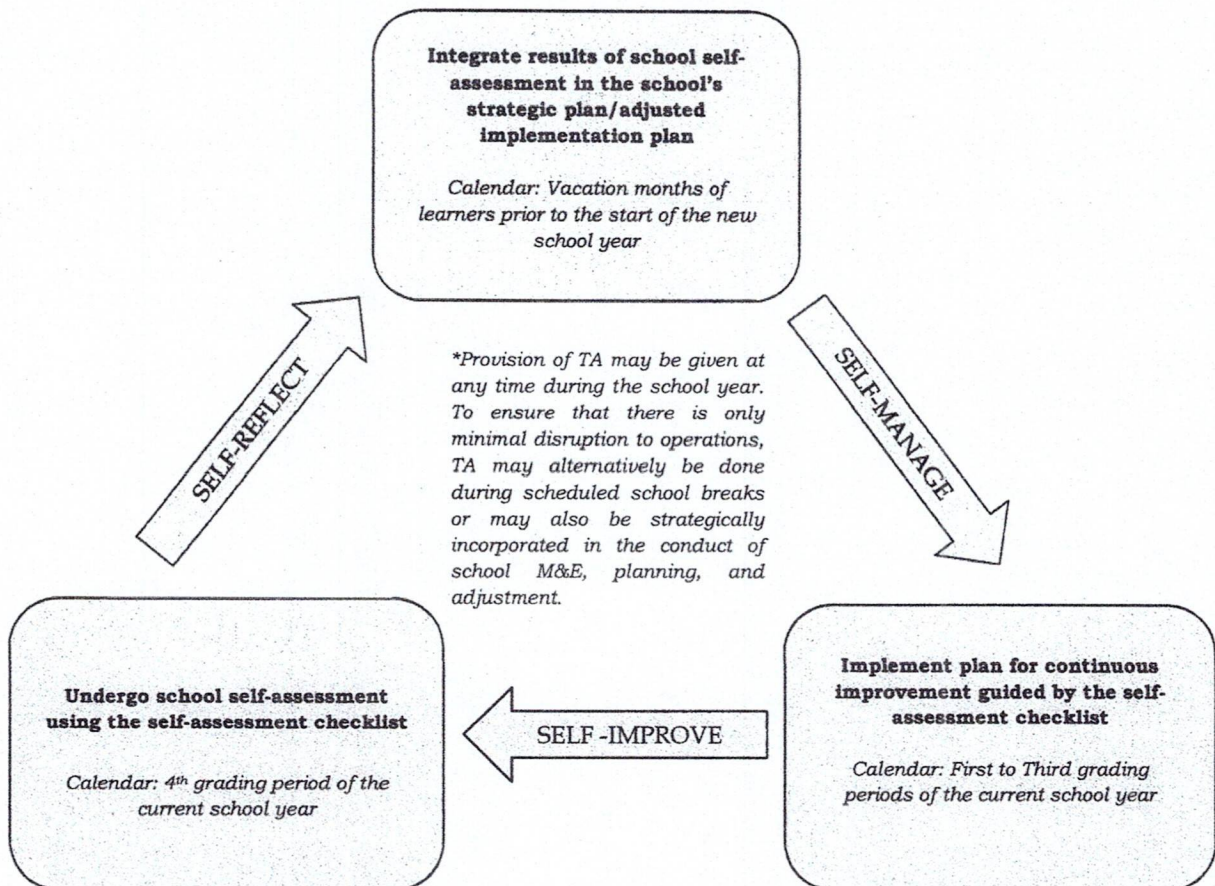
Integrate results of school self-assessment in the school's strategic plan/adjusted implementation plan

Calendar: Vacation months of learners prior to the start of the new school year

SELF-REFLECT

*Provision of TA may be given at any time during the school year. To ensure that there is only minimal disruption to operations, TA may alternatively be done during scheduled school breaks or may also be strategically incorporated in the conduct of school M&E, planning, and adjustment.

SELF-MANAGE

Undergo school self-assessment using the self-assessment checklist

Calendar: $4^{th}$ grading period of the current school year

SELF -IMPROVE

Implement plan for continuous improvement guided by the self-assessment checklist

Calendar: First to Third grading periods of the current school year